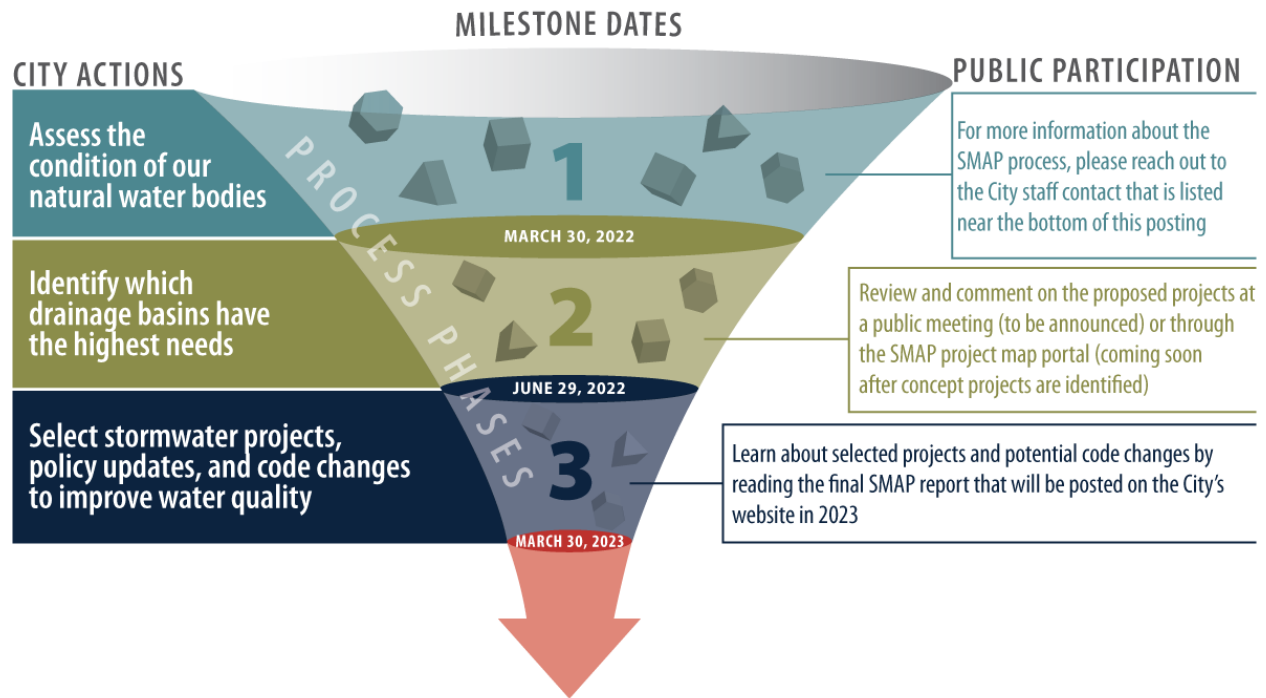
MILESTONE DATES

CITY ACTIONS

PUBLIC PARTICIPATION

PROCESS PHASES

Assess the condition of our natural water bodies

1

For more information about the SMAP process, please reach out to the City staff contact that is listed near the bottom of this posting

MARCH 30, 2022

Identify which drainage basins have the highest needs

2

Review and comment on the proposed projects at a public meeting (to be announced) or through the SMAP project map portal (coming soon after concept projects are identified)

JUNE 29, 2022

Select stormwater projects, policy updates, and code changes to improve water quality

3

Learn about selected projects and potential code changes by reading the final SMAP report that will be posted on the City's website in 2023

MARCH 30, 2023